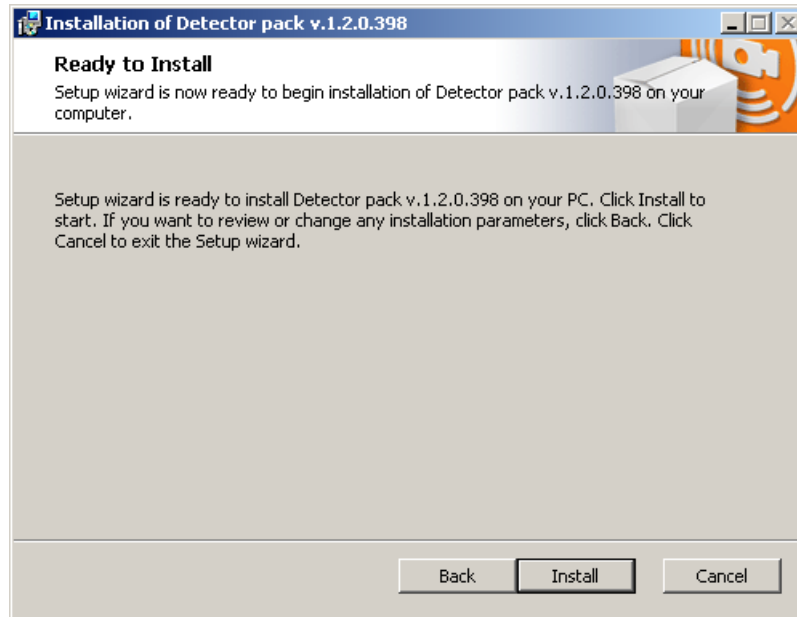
Installation of Detector pack v.1.2.0.398

Ready to Install

Setup wizard is now ready to begin installation of Detector pack v.1.2.0.398 on your computer.

Setup wizard is ready to install Detector pack v.1.2.0.398 on your PC. Click Install to start. If you want to review or change any installation parameters, click Back. Click Cancel to exit the Setup wizard.

Back Install Cancel